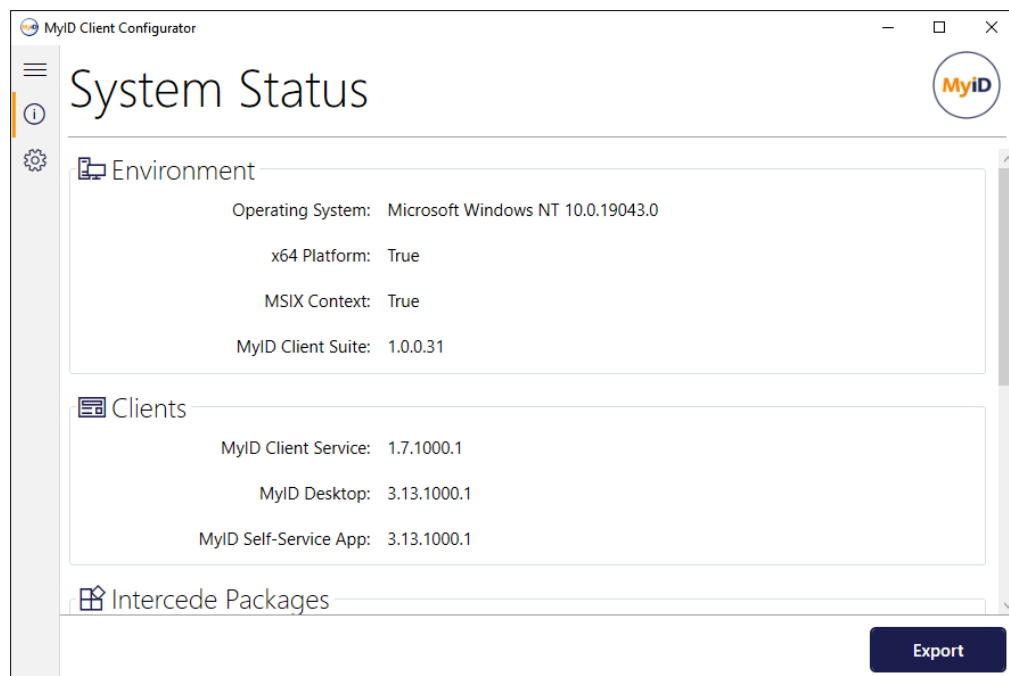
MyID Client Configurator

System Status

MyID

Environment

Operating System: Microsoft Windows NT 10.0.19043.0

x64 Platform: True

MSIX Context: True

MyID Client Suite: 1.0.0.31

Clients

MyID Client Service: 1.7.1000.1

MyID Desktop: 3.13.1000.1

MyID Self-Service App: 3.13.1000.1

Intercede Packages

Export